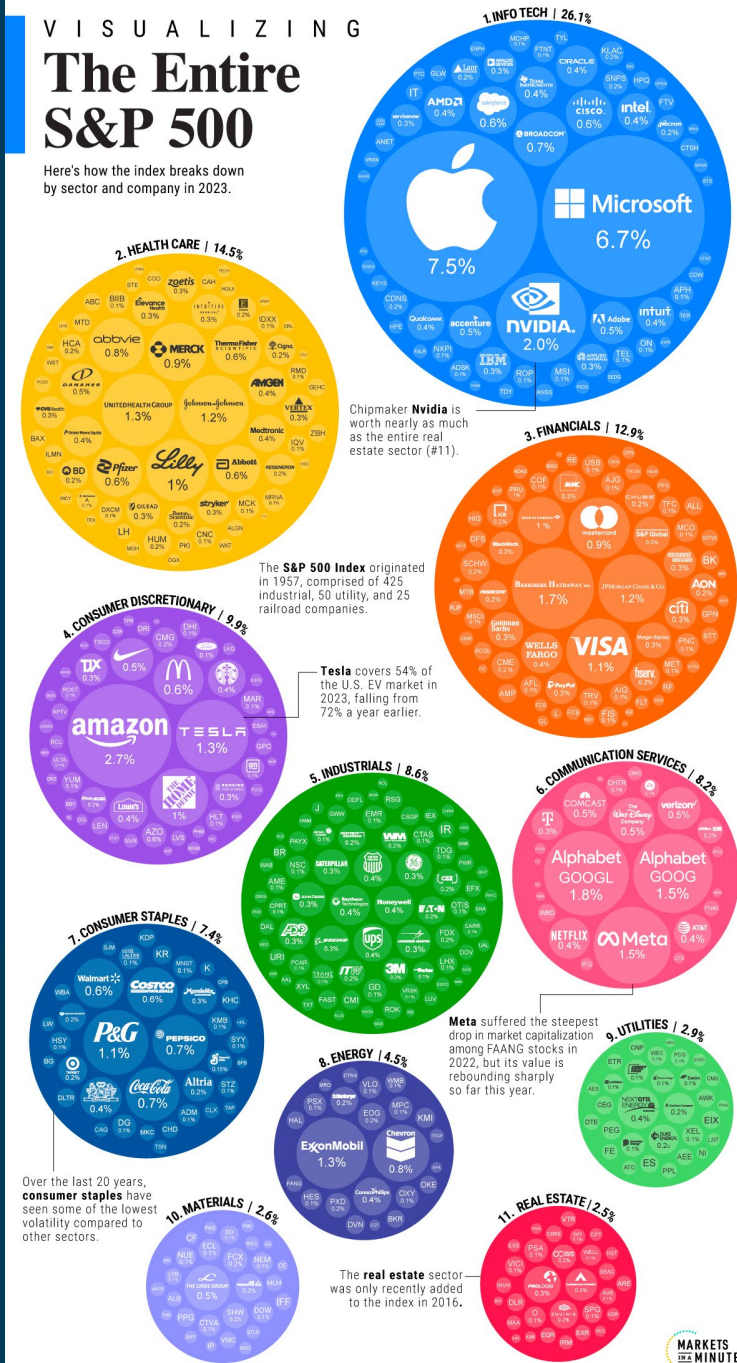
VISUALIZING
The Entire S&P 500

Here's how the index breaks down by sector and company in 2023.

1. INFO TECH | 26.1%

7.5%
Microsoft 6.7%
NVIDIA. 2.0%
BROADCOM 0.7%
salesforce 0.6%
CISCO 0.6%
AMD 0.4%
ORACLE 0.4%
intel 0.4%
Adobe 0.5%
accenture 0.5%
Qualcomm 0.4%
intuit 0.4%
IBM 0.3%
0.4%
0.3%

Chipmaker Nvidia is worth nearly as much as the entire real estate sector (#11).

2. HEALTH CARE | 14.5%

UNITEDHEALTH GROUP 1.3%
Johnson&Johnson 1.2%
Lilly 1%
MERCK 0.9%
abbvie 0.8%
Pfizer 0.6%
Abbott 0.6%
ThermoFisher SCIENTIFIC 0.6%
AMGEN 0.4%
Medtronic 0.4%
zoetis 0.3%
elevance health 0.3%
Cigna 0.2%
0.4%
0.3%
0.3%
0.2%
0.2%

3. FINANCIALS | 12.9%

BERKSHIRE HATHAWAY INC. 1.7%
JPMORGAN CHASE & CO. 1.2%
VISA 1.1%
mastercard 0.9%
BANK OF AMERICA 1%
WELLS FARGO 0.4%
Goldman Sachs 0.3%
S&P Global 0.3%
AON 0.2%
citi 0.3%
fiserv. 0.2%
PayPal 0.3%
Morgan Stanley 0.3%
CME 0.2%

The S&P 500 Index originated in 1957, comprised of 425 industrial, 50 utility, and 25 railroad companies.

4. CONSUMER DISCRETIONARY | 9.9%

amazon 2.7%
TESLA 1.3%
THE HOME DEPOT 1%
0.6%
0.5%
0.4%
TJX 0.3%
LOWE'S 0.4%
0.3%

Tesla covers 54% of the U.S. EV market in 2023, falling from 72% a year earlier.

5. INDUSTRIALS | 8.6%

CATERPILLAR 0.3%
UNION PACIFIC 0.4%
GE 0.3%
Honeywell 0.4%
Raytheon Technologies 0.4%
ups 0.4%
3M
ADP 0.3%
0.3%
0.2%

6. COMMUNICATION SERVICES | 8.2%

Alphabet GOOGL 1.8%
Alphabet GOOG 1.5%
Meta 1.5%
NETFLIX 0.4%
COMCAST 0.5%
The Walt Disney Company 0.5%
verizon 0.5%
AT&T 0.4%
0.3%

Meta suffered the steepest drop in market capitalization among FAANG stocks in 2022, but its value is rebounding sharply so far this year.

7. CONSUMER STAPLES | 7.4%

P&G 1.1%
PEPSICO 0.7%
Coca-Cola 0.7%
Walmart 0.6%
COSTCO 0.6%
Mondelez 0.3%
Altria 0.2%
0.4%
0.2%

Over the last 20 years, consumer staples have seen some of the lowest volatility compared to other sectors.

8. ENERGY | 4.5%

ExxonMobil 1.3%
Chevron 0.8%
ConocoPhillips 0.4%
0.2%

9. UTILITIES | 2.9%

NEXTera ENERGY 0.4%
DUKE ENERGY 0.2%
0.2%

10. MATERIALS | 2.6%

THE LINDE GROUP 0.5%

11. REAL ESTATE | 2.5%

PROLOGIS 0.3%
0.3%

The real estate sector was only recently added to the index in 2016.

MARKETS IN A MINUTE